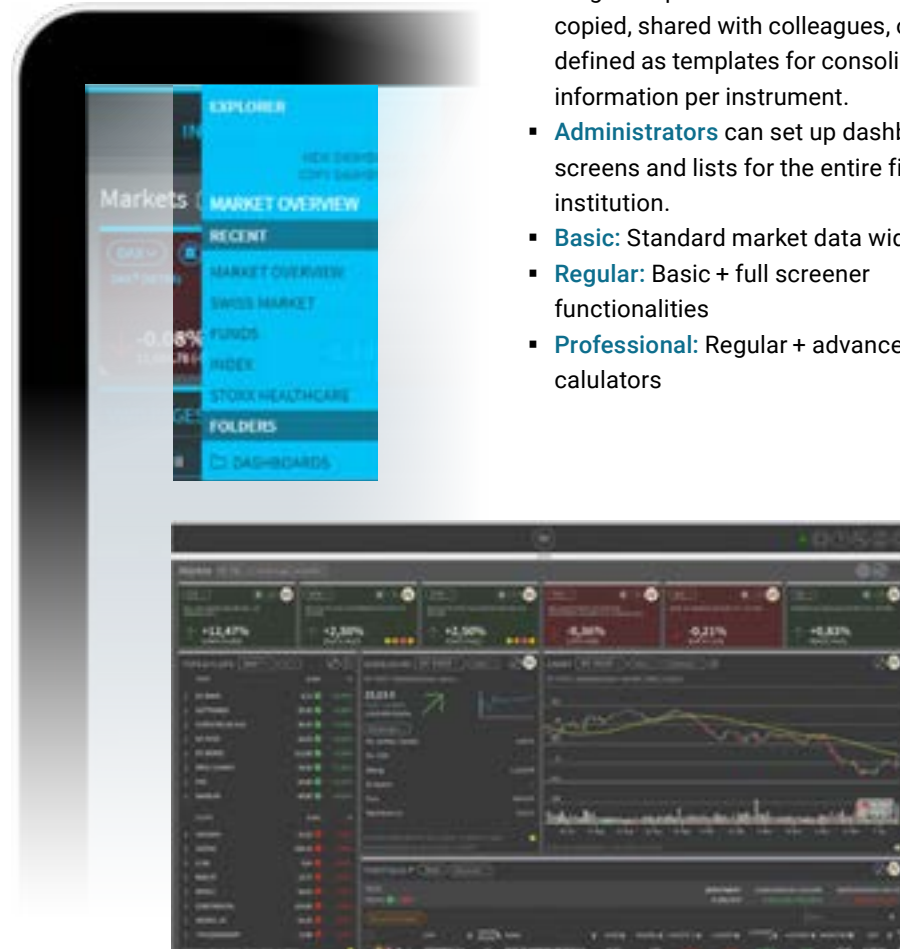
copied, shared with colleagues, defined as templates for consoli information per instrument.

- Administrators can set up dashb screens and lists for the entire fi institution.
- Basic: Standard market data wid
- Regular: Basic + full screener functionalities
- Professional: Regular + advance calulators

EXPLORER
NEW DASHB
COPY DASHB
Markets
MARKET OVERVIEW
RECENT
MARKET OVERVIEW
SWISS MARKET
FUNDS
INDEX
STOXX HEALTHCARE
FOLDERS
DASHBOARDS
-0.08%
+12,47%
+2,50%
+2,50%
-0,36%
-0,21%
+0,83%